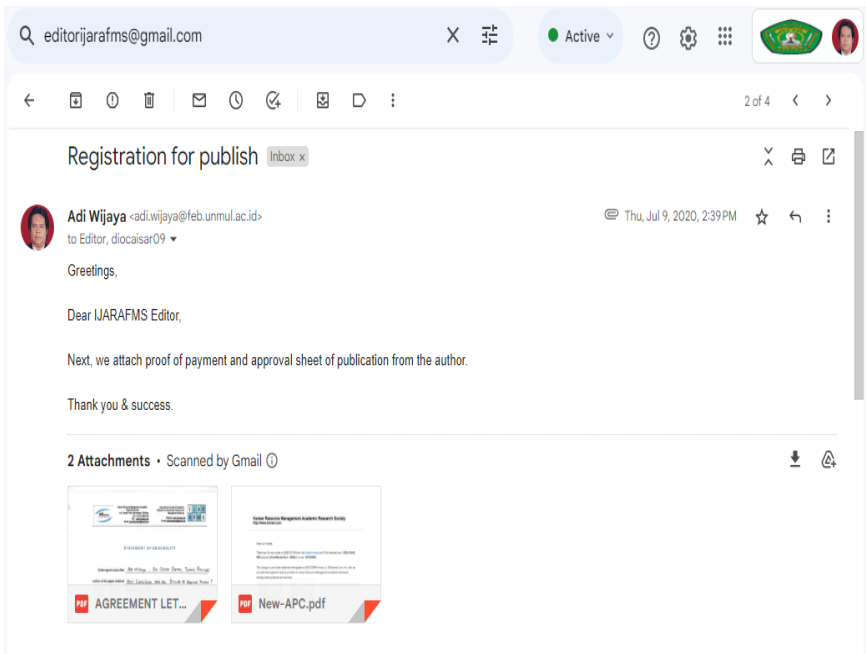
editorijarafms@gmail.com

Active

2 of 4

Registration for publish Inbox ×

Adi Wijaya <adi.wijaya@feb.unmul.ac.id>
to Editor, diocaisar09

Thu, Jul 9, 2020, 2:39 PM

Greetings,

Dear IJARAFMS Editor,

Next, we attach proof of payment and approval sheet of publication from the author.

Thank you & success.

2 Attachments • Scanned by Gmail

STATEMENT OF ORIGINALITY

Human Resource Management Academic Research Society

AGREEMENT LET...

New-APC.pdf